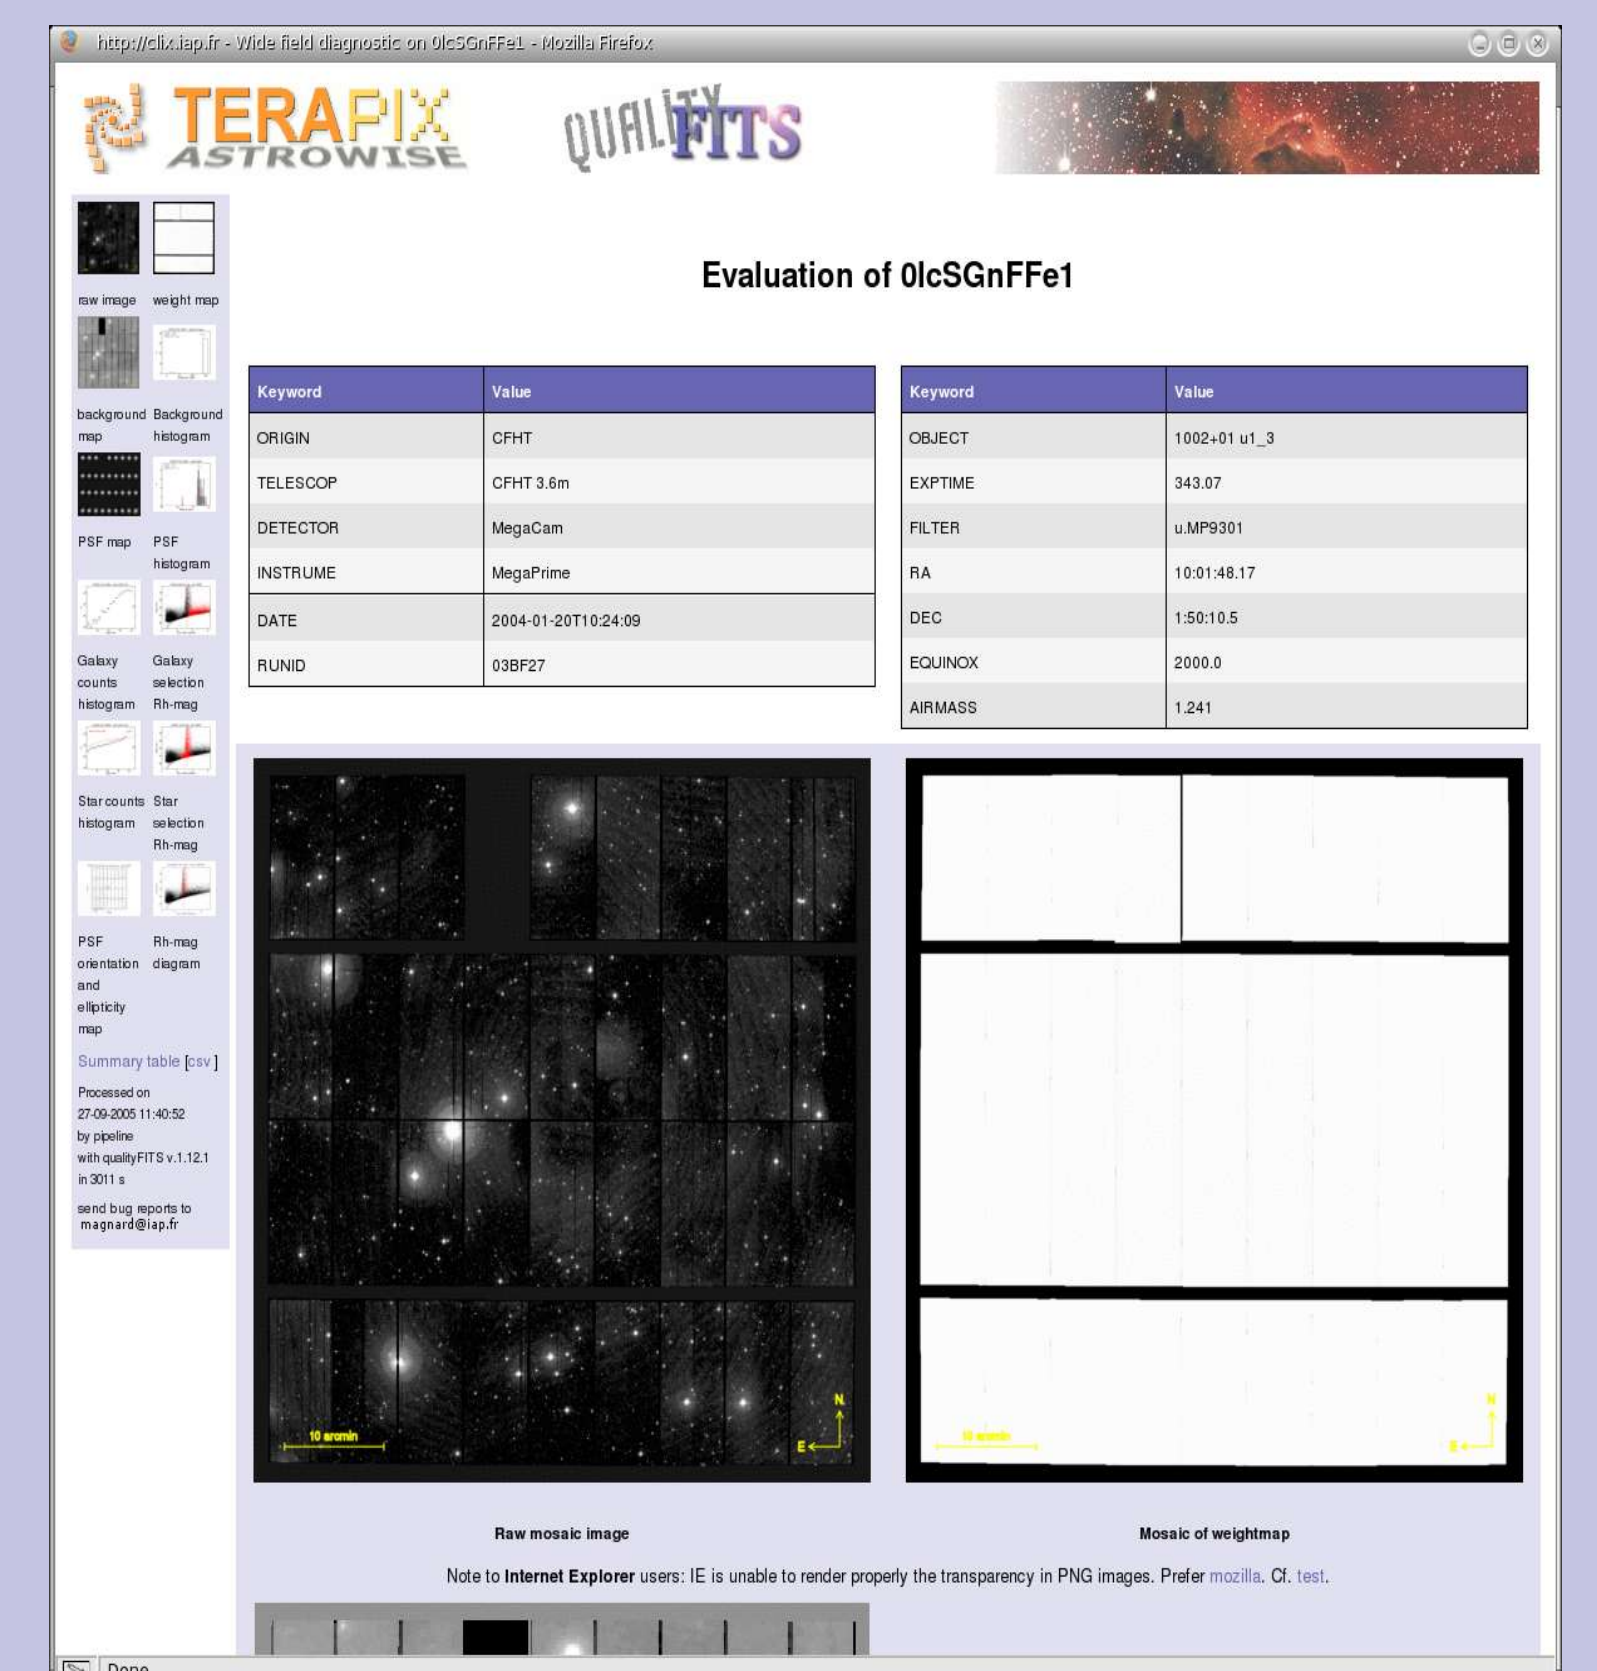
http://clix.iap.fr - Wide field diagnostic on 0lcSGnFFe1 - Mozilla Firefox

TERAPIX ASTROWISE

QUALITYFITS

raw image weight map

background map Background histogram

PSF map PSF histogram

Galaxy counts histogram Galaxy selection Rh-mag

Star counts histogram Star selection Rh-mag

PSF orientation and ellipticity map Rh-mag diagram

Summary table [csv]

Processed on 27-09-2005 11:40:52 by pipeline with qualityFITS v.1.12.1 in 3011 s

send bug reports to magnard@iap.fr

Evaluation of 0lcSGnFFe1

| Keyword | Value |
|---|---|
| ORIGIN | CFHT |
| TELESCOP | CFHT 3.6m |
| DETECTOR | MegaCam |
| INSTRUME | MegaPrime |
| DATE | 2004-01-20T10:24:09 |
| RUNID | 03BF27 |

| Keyword | Value |
|---|---|
| OBJECT | 1002+01 u1_3 |
| EXPTIME | 343.07 |
| FILTER | u.MP9301 |
| RA | 10:01:48.17 |
| DEC | 1:50:10.5 |
| EQUINOX | 2000.0 |
| AIRMASS | 1.241 |

10 arcmin N E

10 arcmin N E

Raw mosaic image

Mosaic of weightmap

Note to Internet Explorer users: IE is unable to render properly the transparency in PNG images. Prefer mozilla. Cf. test.

Done